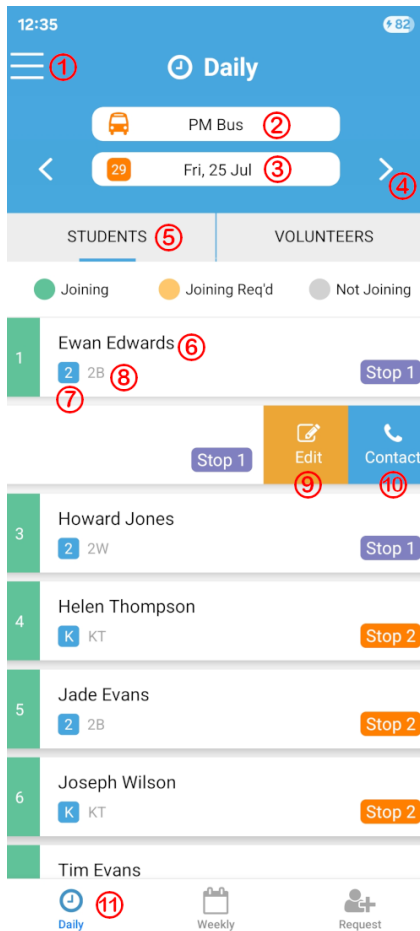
12:35

82

① Daily

PM Bus ②

29 Fri, 25 Jul ③

④

STUDENTS ⑤

VOLUNTEERS

Joining

Joining Req'd

Not Joining

1 Ewan Edwards ⑥

2 2B ⑧

⑦

Stop 1

Stop 1

Edit

Contact

⑨

⑩

3 Howard Jones

2 2W

Stop 1

4 Helen Thompson

K KT

Stop 2

5 Jade Evans

2 2B

Stop 2

6 Joseph Wilson

K KT

Stop 2

Tim Evans

Daily ⑪

Weekly

Request